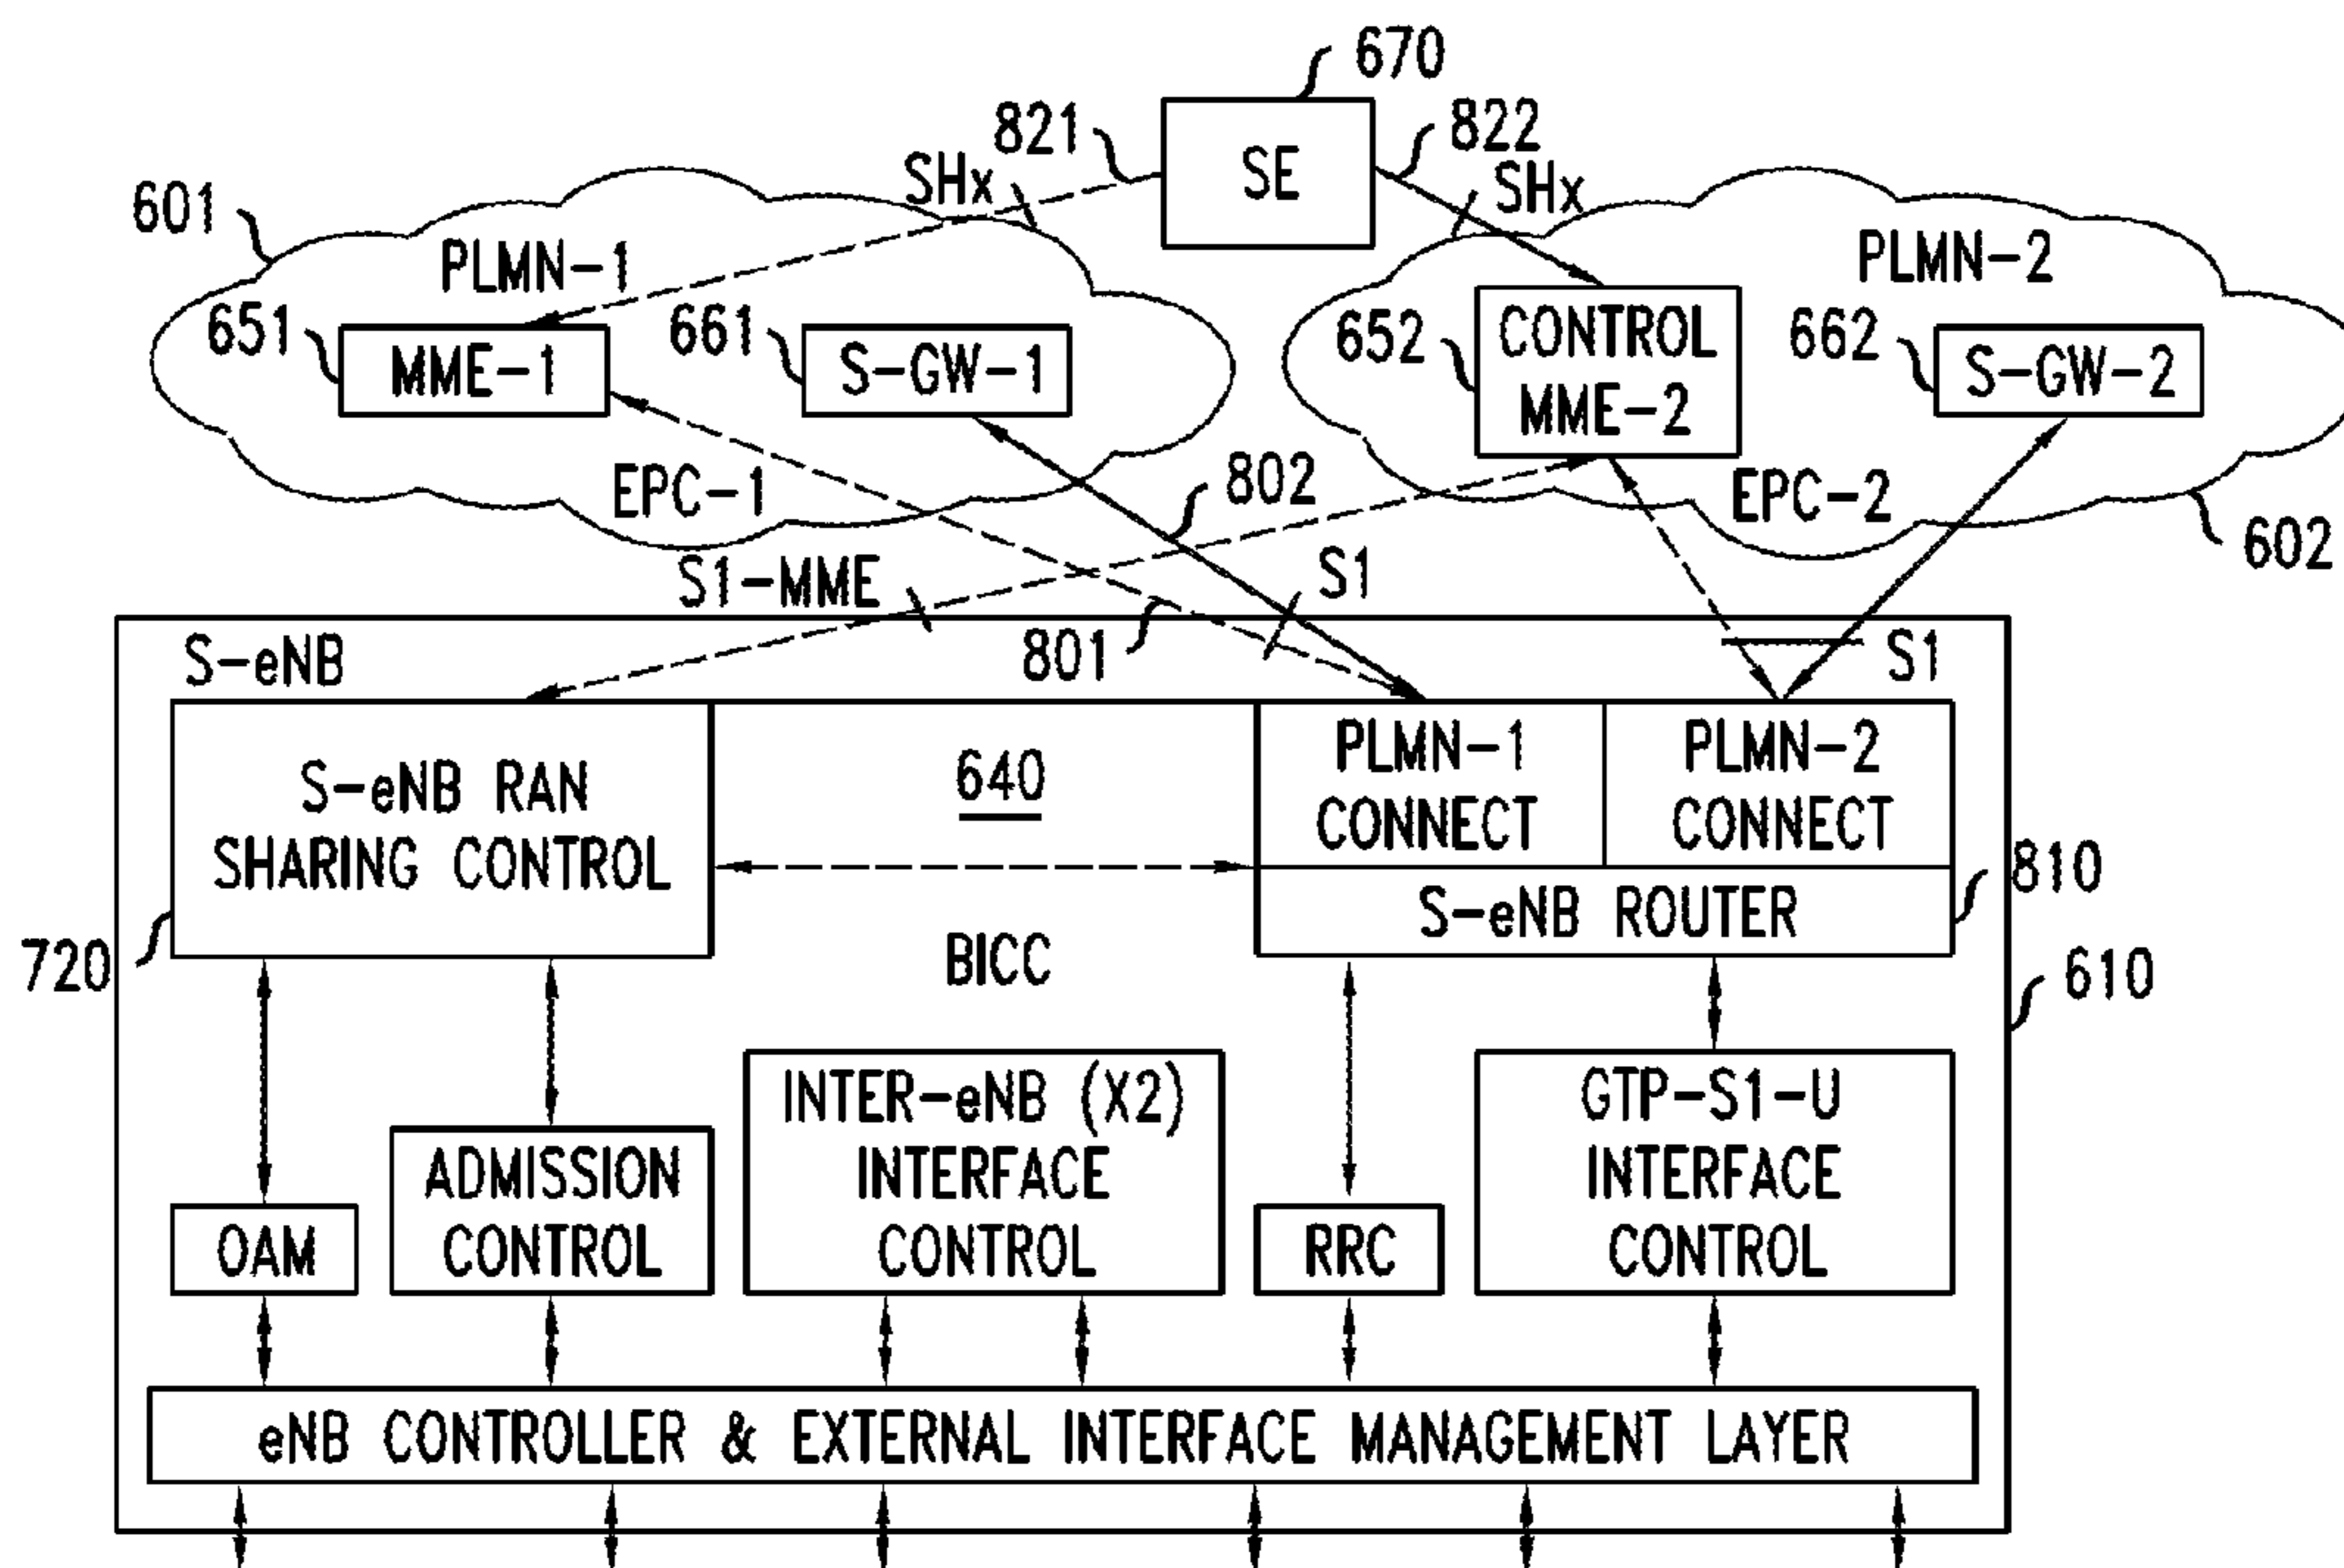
670

821

SE

822

SHx

SHx

601

PLMN-1

PLMN-2

651

MME-1

661

S-GW-1

652

CONTROL MME-2

662

S-GW-2

EPC-1

802

EPC-2

602

S1-MME

S1

S-eNB

801

S1

S-eNB RAN SHARING CONTROL

640

PLMN-1 CONNECT

PLMN-2 CONNECT

810

S-eNB ROUTER

720

BICC

610

OAM

ADMISSION CONTROL

INTER-eNB (X2) INTERFACE CONTROL

RRC

GTP-S1-U INTERFACE CONTROL

eNB CONTROLLER & EXTERNAL INTERFACE MANAGEMENT LAYER